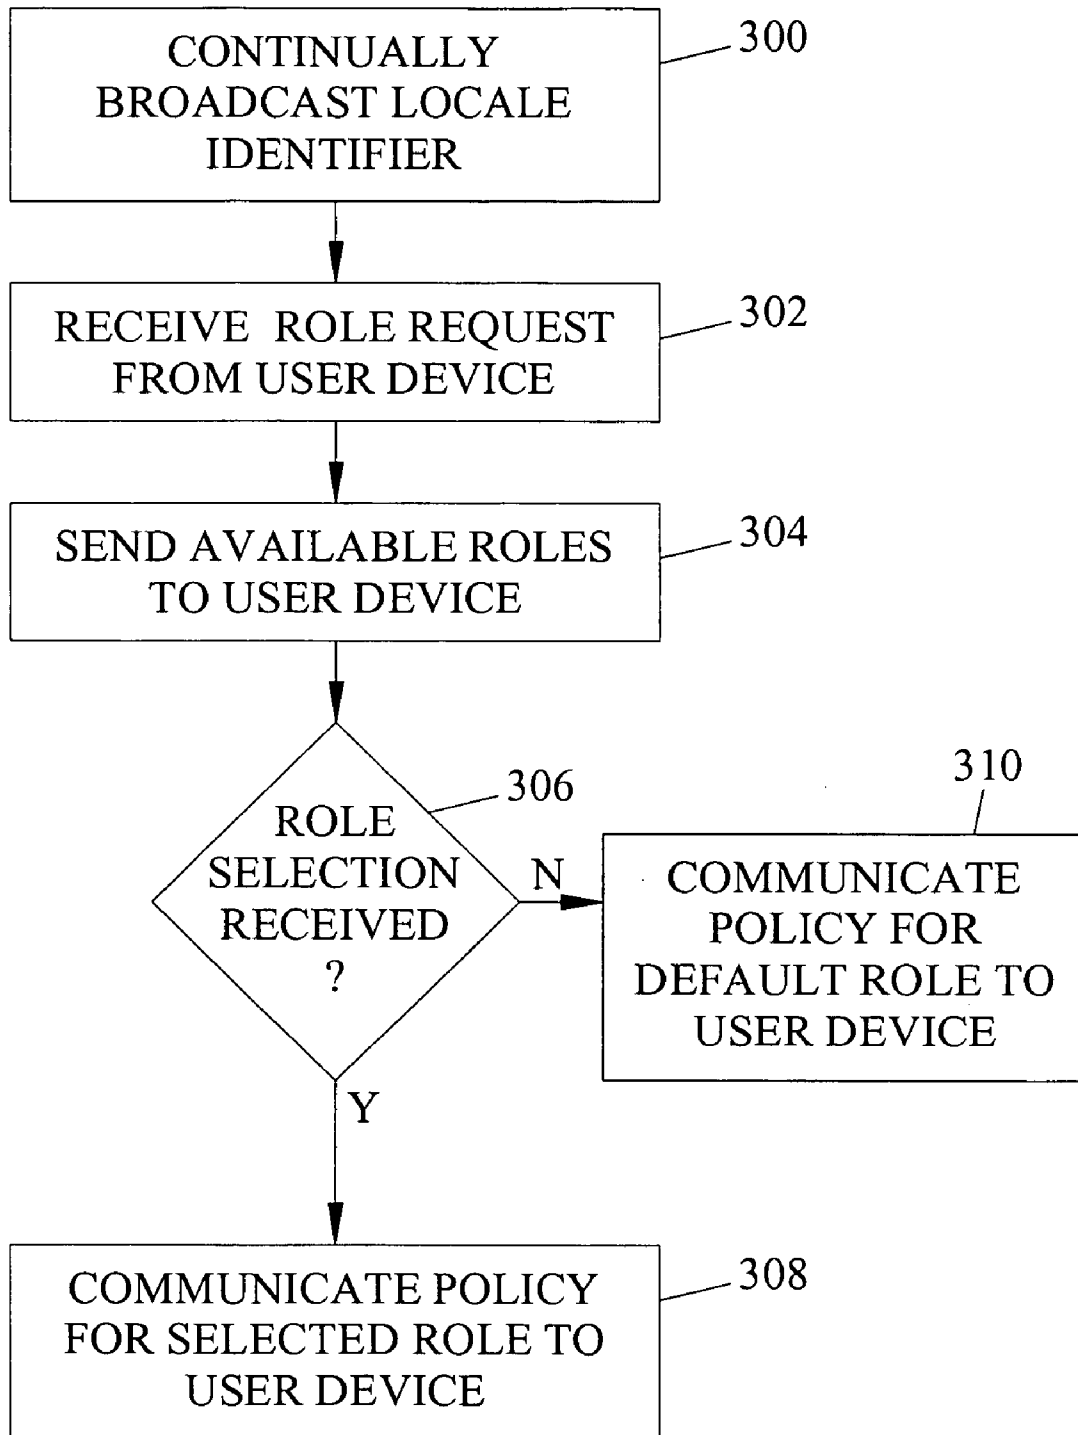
CONTINUALLY BROADCAST LOCALE IDENTIFIER

300

RECEIVE ROLE REQUEST FROM USER DEVICE

302

SEND AVAILABLE ROLES TO USER DEVICE

304

ROLE SELECTION RECEIVED ?

306

N

310

COMMUNICATE POLICY FOR DEFAULT ROLE TO USER DEVICE

Y

COMMUNICATE POLICY FOR SELECTED ROLE TO USER DEVICE

308